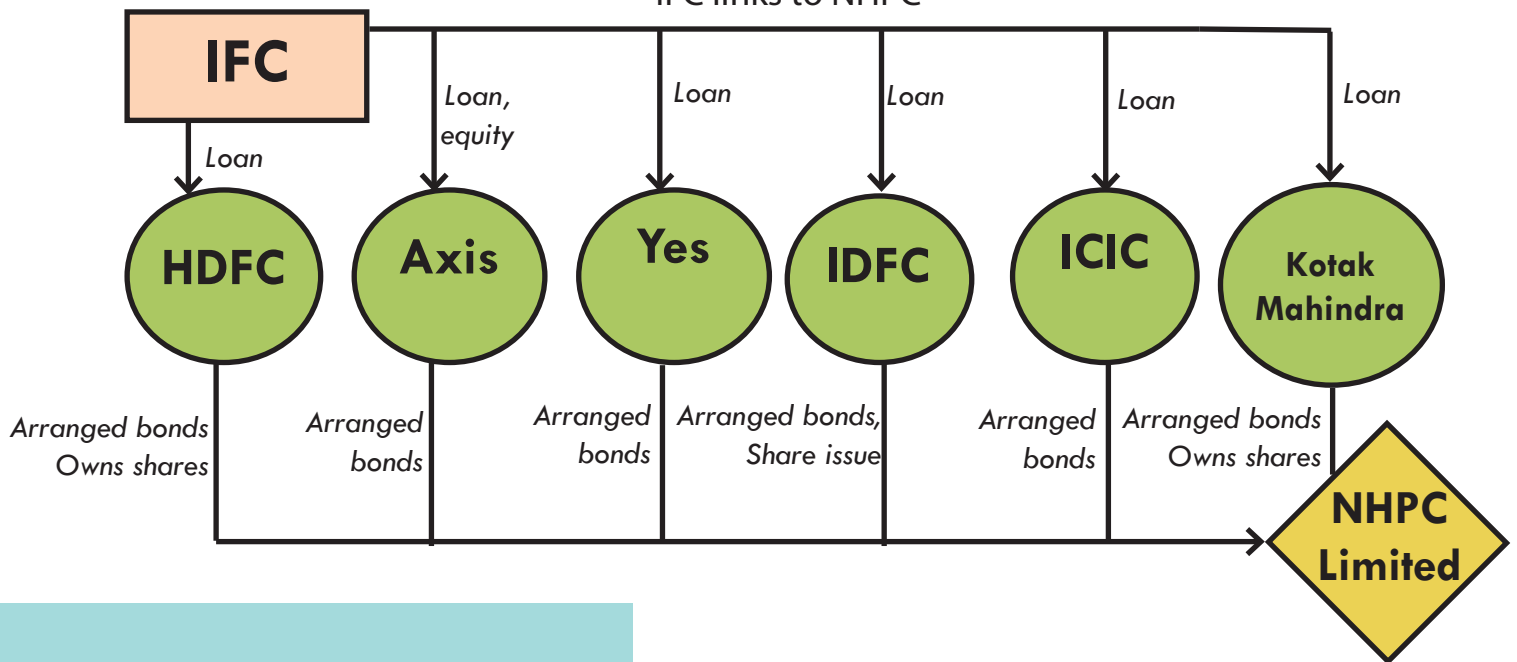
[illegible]

IFC

Loan

Loan, equity

Loan

Loan

Loan

Loan

HDFC

Axis

Yes

IDFC

ICIC

Kotak Mahindra

Arranged bonds Owns shares

Arranged bonds

Arranged bonds

Arranged bonds, Share issue

Arranged bonds

Arranged bonds Owns shares

NHPC Limited